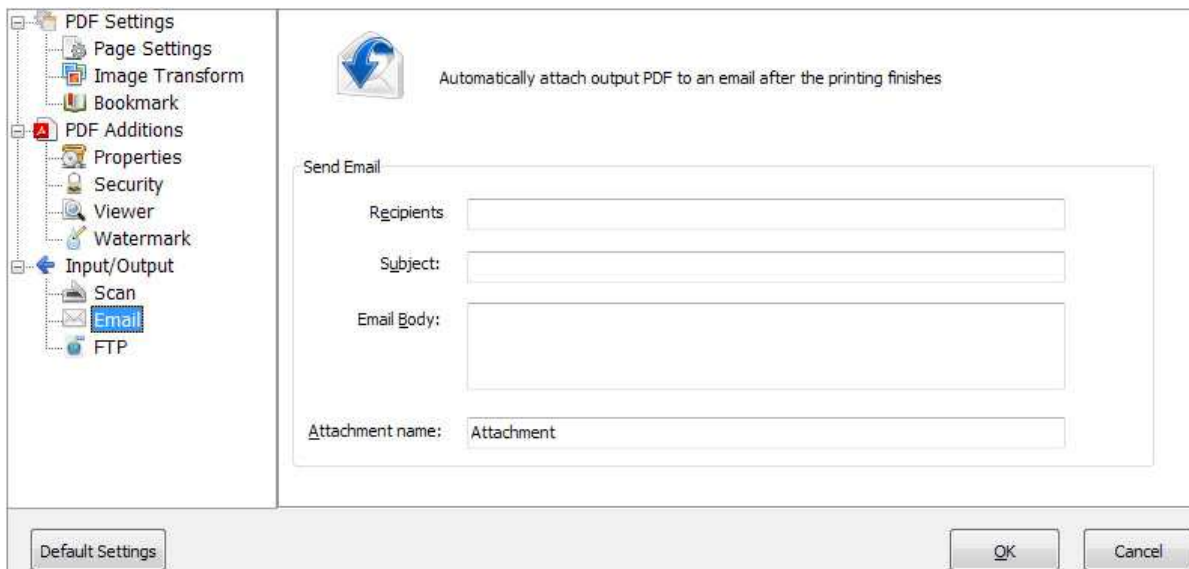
PDF Settings
Page Settings
Image Transform
Bookmark
PDF Additions
Properties
Security
Viewer
Watermark
Input/Output
Scan
Email
FTP

Automatically attach output PDF to an email after the printing finishes

Send Email

Recipients

Subject:

Email Body:

Attachment name: Attachment

Default Settings

OK

Cancel